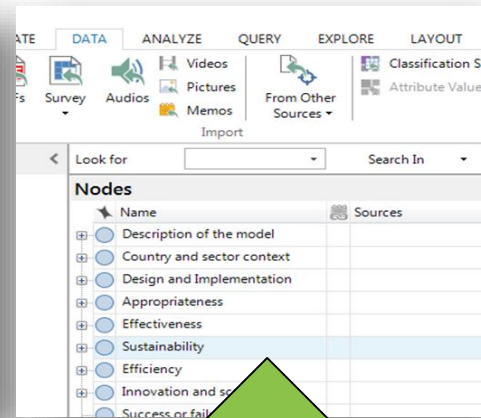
ATE DATA ANALYZE QUERY EXPLORE LAYOUT

Fs Survey Audios Videos Pictures Memos From Other Sources Classification S Attribute Value

Import

Look for Search In

Nodes

Name Sources

Description of the model
Country and sector context
Design and Implementation
Appropriateness
Effectiveness
Sustainability
Efficiency
Innovation and sc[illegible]
Success or fail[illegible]